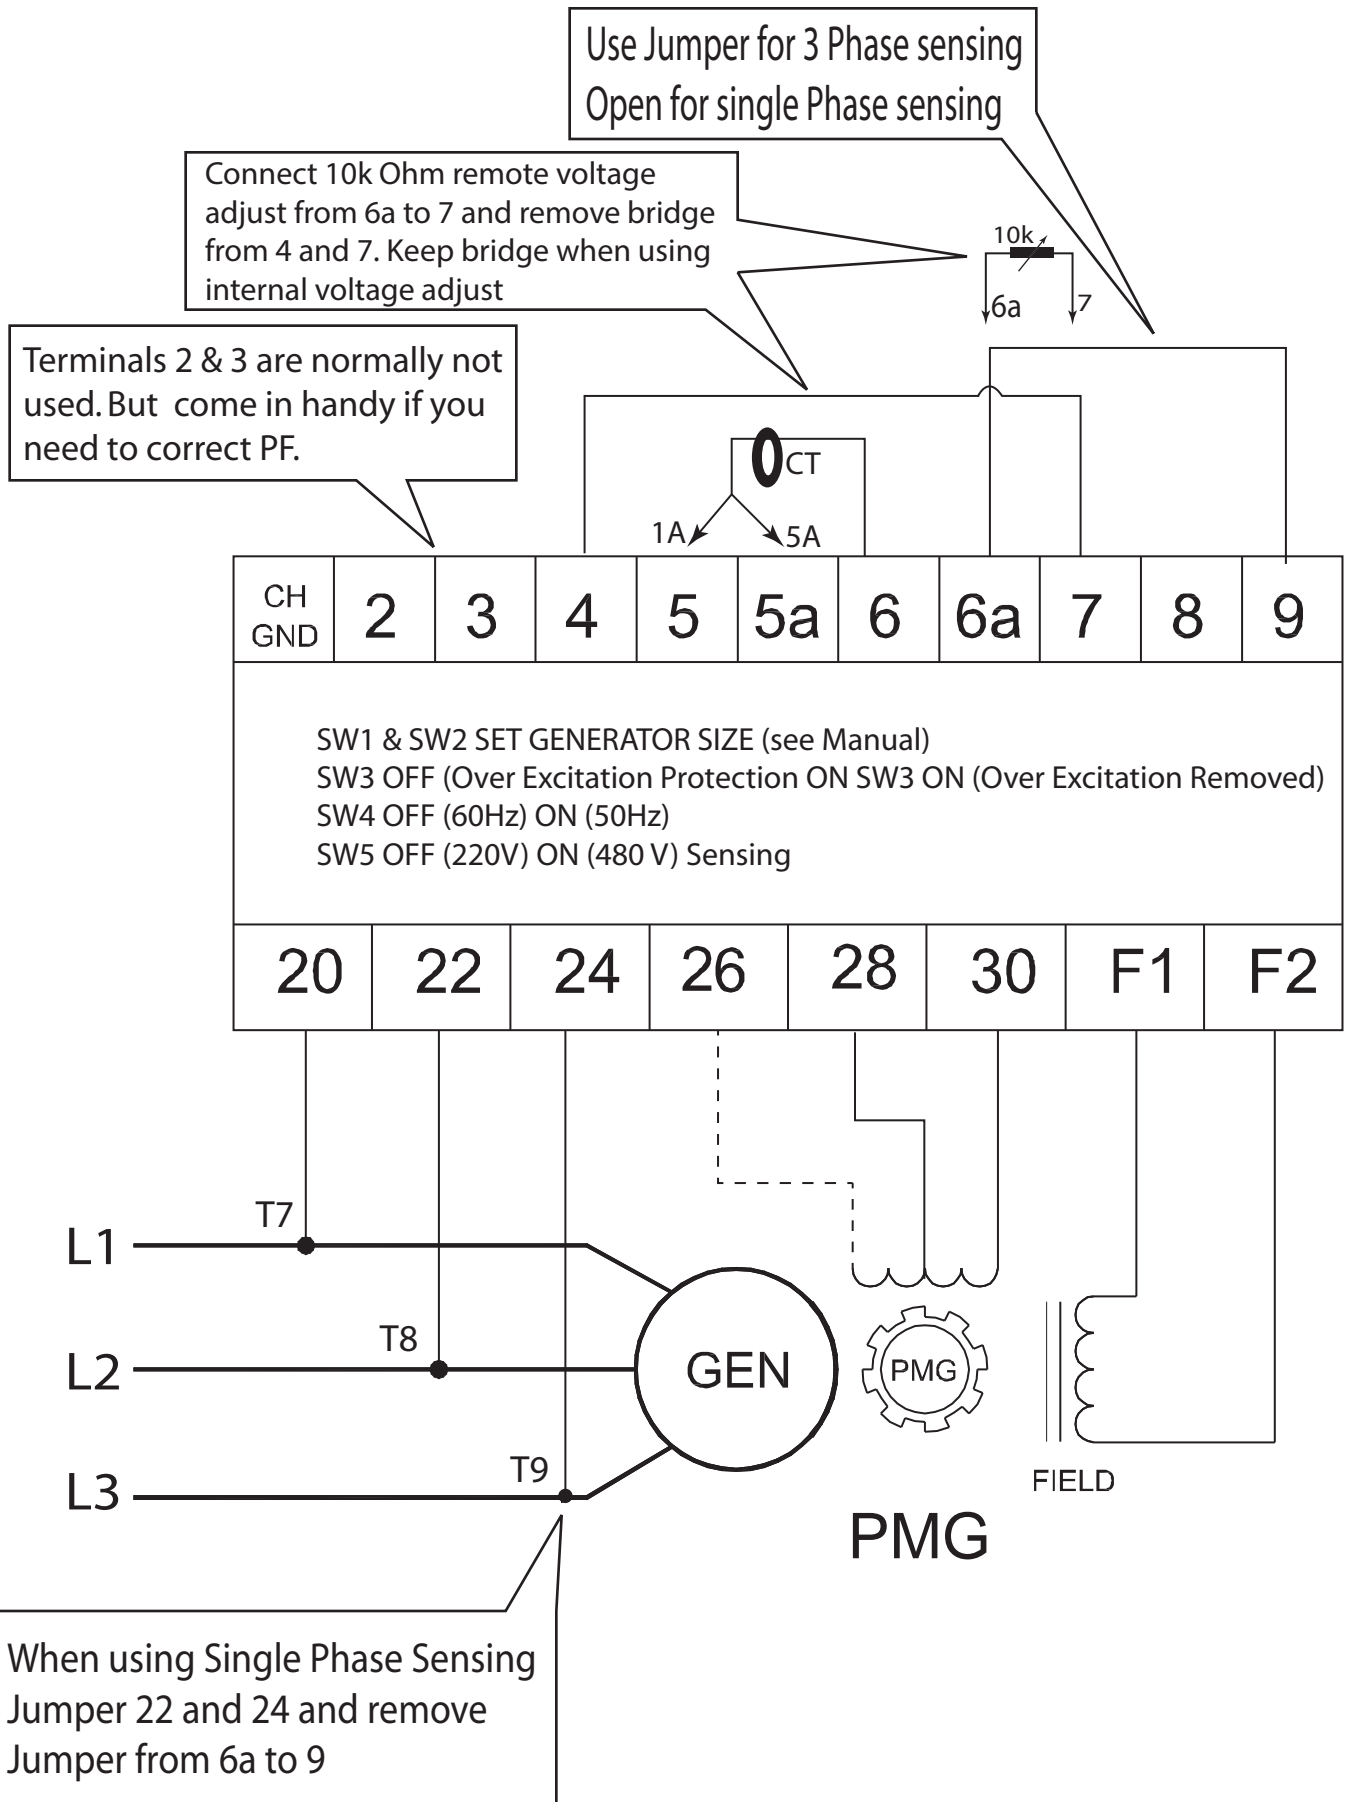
Use Jumper for 3 Phase sensing
Open for single Phase sensing

Connect 10k Ohm remote voltage adjust from 6a to 7 and remove bridge from 4 and 7. Keep bridge when using internal voltage adjust

10k
6a
7

Terminals 2 & 3 are normally not used. But come in handy if you need to correct PF.

CT
1A
5A

| CH GND | 2 | 3 | 4 | 5 | 5a | 6 | 6a | 7 | 8 | 9 |
|---|---|---|---|---|---|---|---|---|---|---|

SW1 & SW2 SET GENERATOR SIZE (see Manual)
SW3 OFF (Over Excitation Protection ON SW3 ON (Over Excitation Removed)
SW4 OFF (60Hz) ON (50Hz)
SW5 OFF (220V) ON (480 V) Sensing

| 20 | 22 | 24 | 26 | 28 | 30 | F1 | F2 |
|---|---|---|---|---|---|---|---|

T7
L1
T8
L2
GEN
T9
L3
PMG
FIELD
PMG

When using Single Phase Sensing Jumper 22 and 24 and remove Jumper from 6a to 9